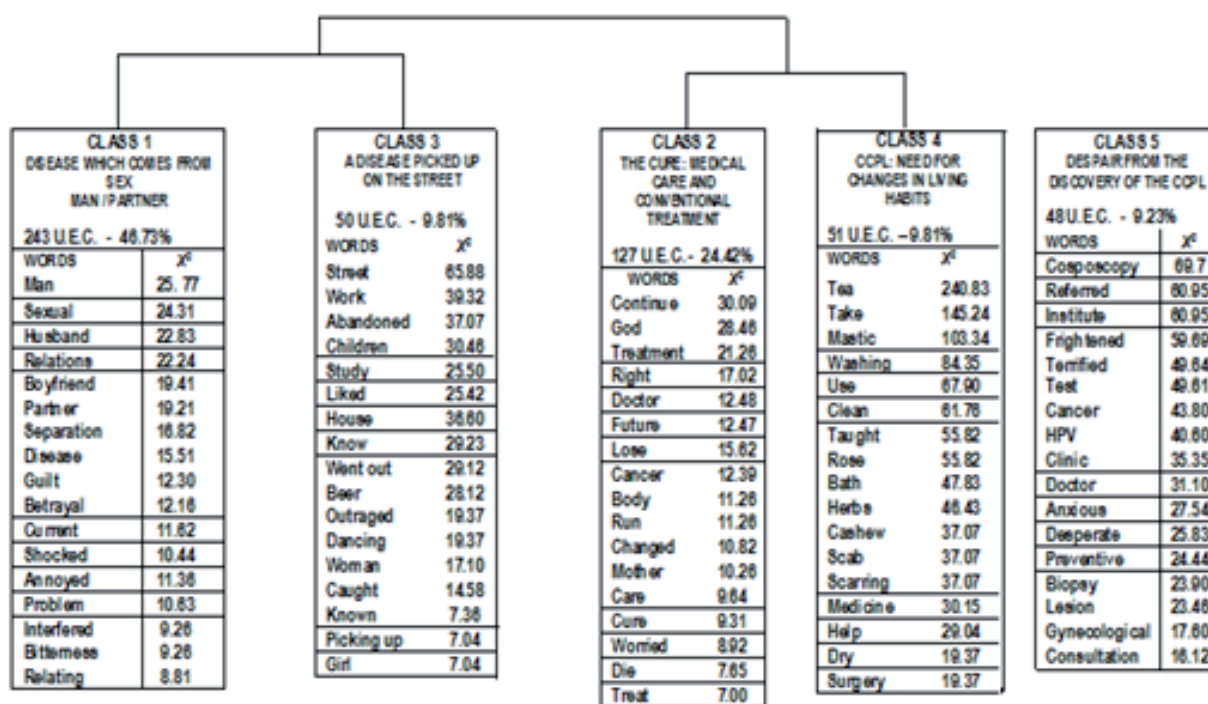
CLASS 1
DISEASE WHICH COMES FROM SEX
MAN / PARTNER

243 U.E.C. - 46.73%

| WORDS | $X^2$ |
|---|---|
| Man | 25. 77 |
| Sexual | 24.31 |
| Husband | 22.83 |
| Relations | 22.24 |
| Boyfriend | 19.41 |
| Partner | 19.21 |
| Separation | 16.82 |
| Disease | 15.51 |
| Guilt | 12.30 |
| Betrayal | 12.16 |
| Current | 11.62 |
| Shocked | 10.44 |
| Annoyed | 11.38 |
| Problem | 10.63 |
| Interfered | 9.26 |
| Bitterness | 9.26 |
| Relating | 8.81 |

CLASS 3
A DISEASE PICKED UP ON THE STREET

50 U.E.C. - 9.81%

| WORDS | $X^2$ |
|---|---|
| Street | 65.88 |
| Work | 39.32 |
| Abandoned | 37.07 |
| Children | 30.46 |
| Study | 25.50 |
| Liked | 25.42 |
| House | 38.60 |
| Know | 29.23 |
| Went out | 29.12 |
| Beer | 28.12 |
| Outraged | 19.37 |
| Dancing | 19.37 |
| Woman | 17.10 |
| Caught | 14.58 |
| Known | 7.36 |
| Picking up | 7.04 |
| Girl | 7.04 |

CLASS 2
THE CURE: MEDICAL CARE AND CONVENTIONAL TREATMENT

127 U.E.C.- 24.42%

| WORDS | $X^2$ |
|---|---|
| Continue | 30.09 |
| God | 28.46 |
| Treatment | 21.26 |
| Right | 17.02 |
| Doctor | 12.48 |
| Future | 12.47 |
| Lose | 15.62 |
| Cancer | 12.39 |
| Body | 11.26 |
| Run | 11.26 |
| Changed | 10.82 |
| Mother | 10.26 |
| Care | 9.64 |
| Cure | 9.31 |
| Worried | 8.92 |
| Die | 7.65 |
| Treat | 7.00 |

CLASS 4
CCPL: NEED FOR CHANGES IN LIVING HABITS

51 U.E.C. –9.81%

| WORDS | $X^2$ |
|---|---|
| Tea | 240.83 |
| Take | 145.24 |
| Mastic | 103.34 |
| Washing | 84.35 |
| Use | 67.90 |
| Clean | 61.76 |
| Taught | 55.82 |
| Rose | 55.82 |
| Bath | 47.83 |
| Herbs | 46.43 |
| Cashew | 37.07 |
| Scab | 37.07 |
| Scarring | 37.07 |
| Medicine | 30.15 |
| Help | 29.04 |
| Dry | 19.37 |
| Surgery | 19.37 |

CLASS 5
DESPAIR FROM THE DISCOVERY OF THE CCPL

48 U.E.C. - 9.23%

| WORDS | $X^2$ |
|---|---|
| Colposcopy | 69.7 |
| Referred | 60.95 |
| Institute | 60.95 |
| Frightened | 59.69 |
| Terrified | 49.64 |
| Test | 49.61 |
| Cancer | 43.80 |
| HPV | 40.60 |
| Clinic | 35.35 |
| Doctor | 31.10 |
| Anxious | 27.54 |
| Desperate | 25.83 |
| Preventive | 24.44 |
| Biopsy | 23.90 |
| Lesion | 23.48 |
| Gynecological | 17.60 |
| Consultation | 16.12 |